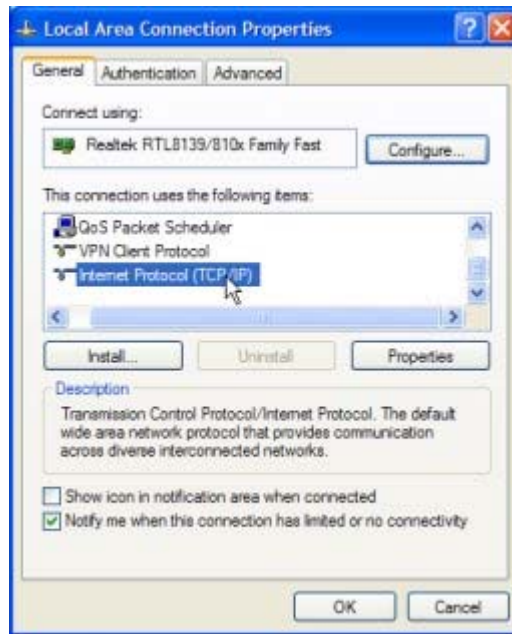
Local Area Connection Properties

?

General | Authentication | Advanced

Connect using:

Realtek RTL8139/810x Family Fast

Configure...

This connection uses the following items:

QoS Packet Scheduler
VPN Client Protocol
Internet Protocol (TCP/IP)

Install... | Uninstall | Properties

Description

Transmission Control Protocol/Internet Protocol. The default wide area network protocol that provides communication across diverse interconnected networks.

Show icon in notification area when connected

Notify me when this connection has limited or no connectivity

OK | Cancel